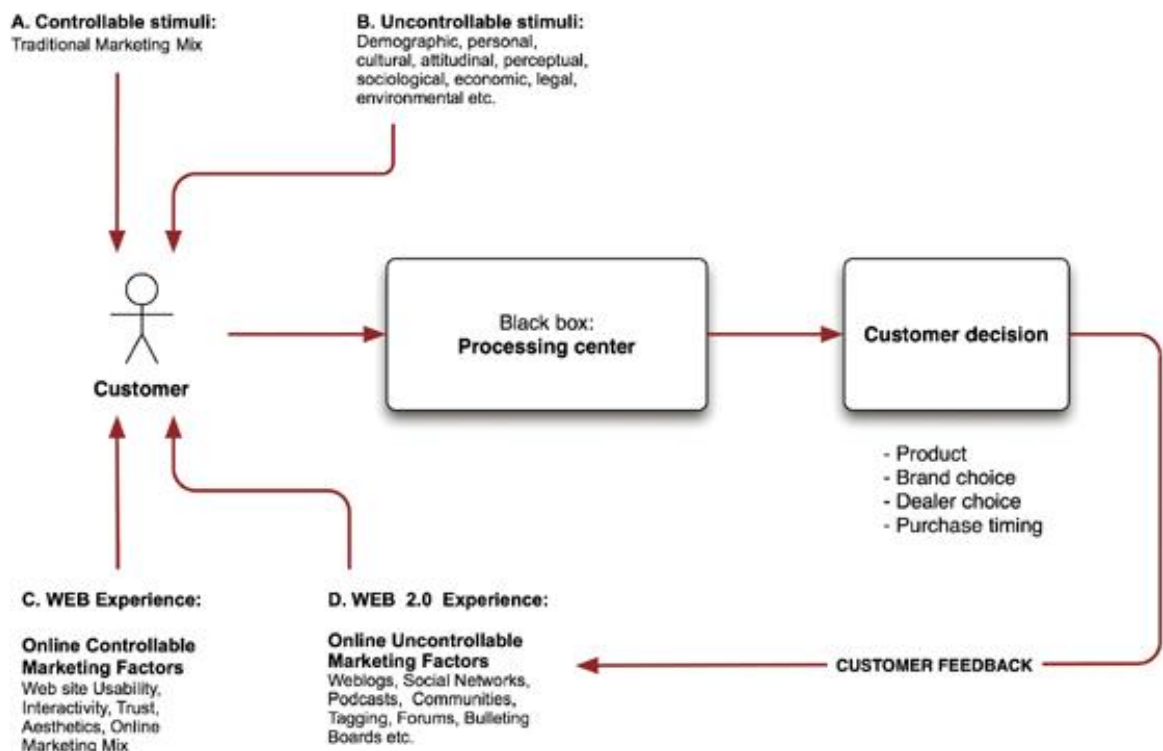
A. Controllable stimuli:
Traditional Marketing Mix

B. Uncontrollable stimuli:
Demographic, personal, cultural, attitudinal, perceptual, sociological, economic, legal, environmental etc.

Customer

Black box:
Processing center

Customer decision

- Product
- Brand choice
- Dealer choice
- Purchase timing

C. WEB Experience:

Online Controllable Marketing Factors
Web site Usability, Interactivity, Trust, Aesthetics, Online Marketing Mix

D. WEB 2.0 Experience:

Online Uncontrollable Marketing Factors
Weblogs, Social Networks, Podcasts, Communities, Tagging, Forums, Bulleting Boards etc.

CUSTOMER FEEDBACK